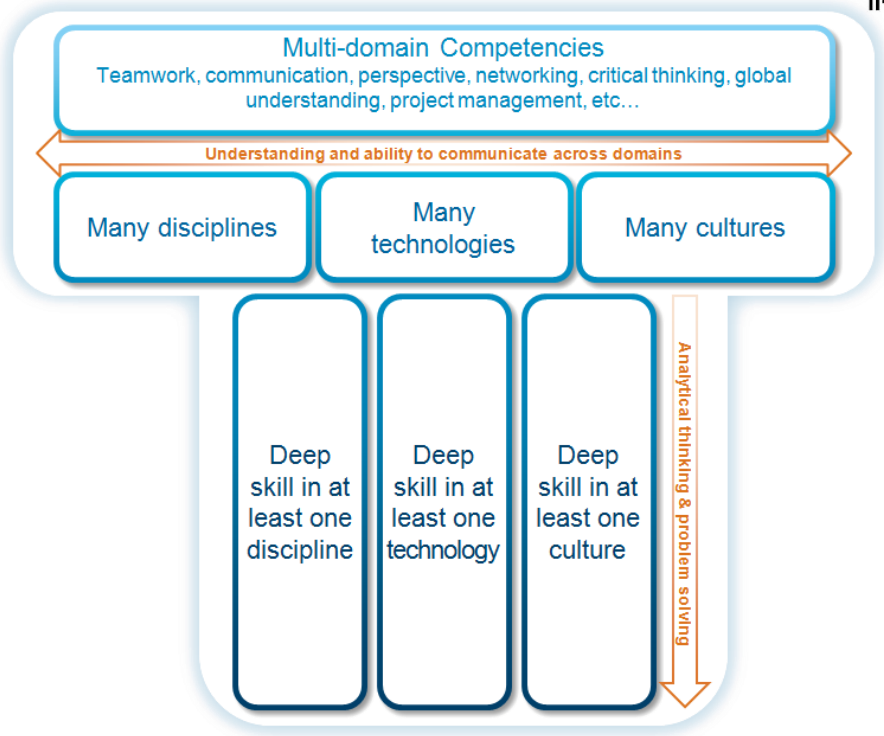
Multi-domain Competencies
Teamwork, communication, perspective, networking, critical thinking, global understanding, project management, etc…

Understanding and ability to communicate across domains

Many disciplines

Many technologies

Many cultures

Deep skill in at least one discipline

Deep skill in at least one technology

Deep skill in at least one culture

Analytical thinking & problem solving